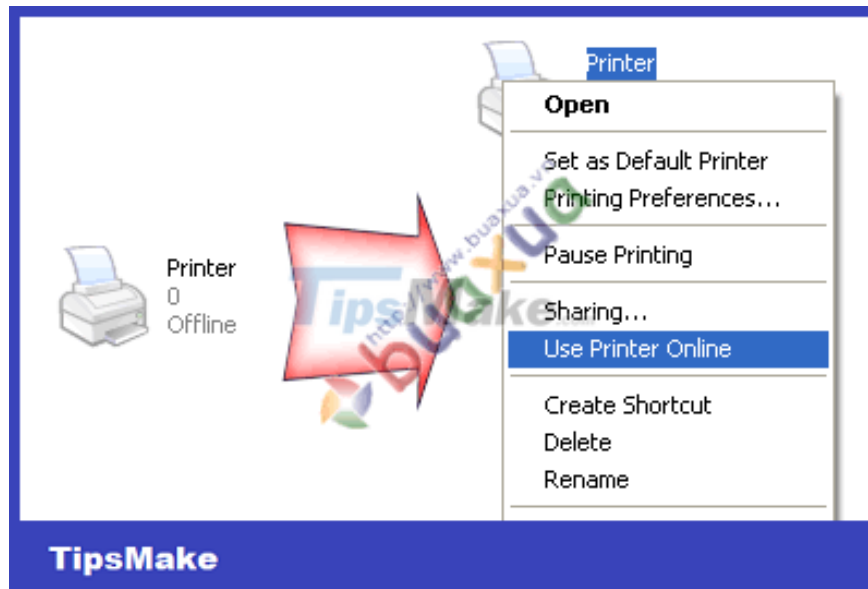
Printer

Printer
0
Offline

Open

Set as Default Printer
Printing Preferences...

Pause Printing

Sharing...
Use Printer Online

Create Shortcut
Delete
Rename

TipsMake

http://www.buaxua.vn

buaxua

TipsMake